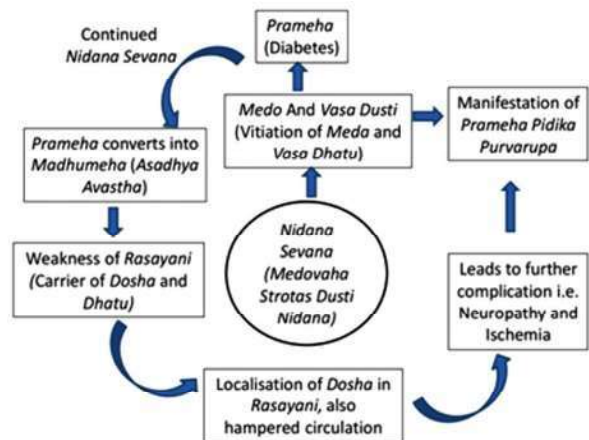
Continued Nidana Sevana

Prameha (Diabetes)

Medo And Vasa Dusti (Vitiation of Meda and Vasa Dhatu)

Manifestation of Prameha Pidika Purvarupa

Prameha converts into Madhumeha (Asadhya Avastha)

Weakness of Rasayani (Carrier of Dosha and Dhatu)

Nidana Sevana (Medovaha Strotas Dusti Nidana)

Leads to further complication i.e. Neuropathy and Ischemia

Localisation of Dosha in Rasayani, also hampered circulation